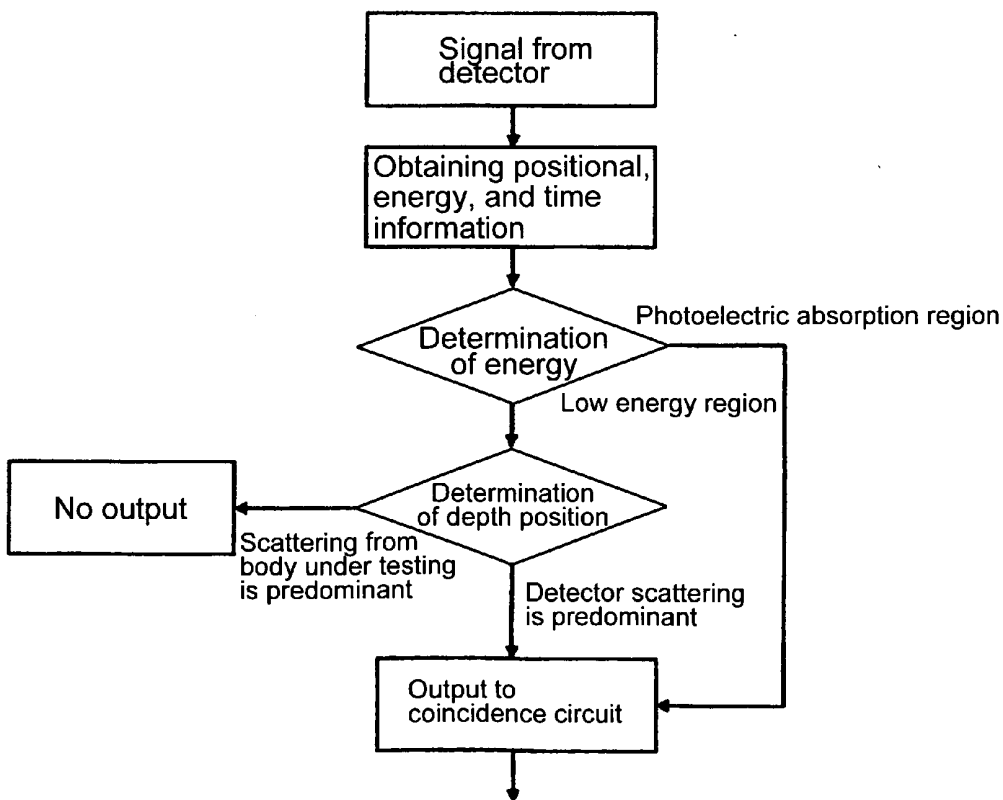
Signal from detector

Obtaining positional, energy, and time information

Determination of energy

Photoelectric absorption region

Low energy region

No output

Determination of depth position

Scattering from body under testing is predominant

Detector scattering is predominant

Output to coincidence circuit